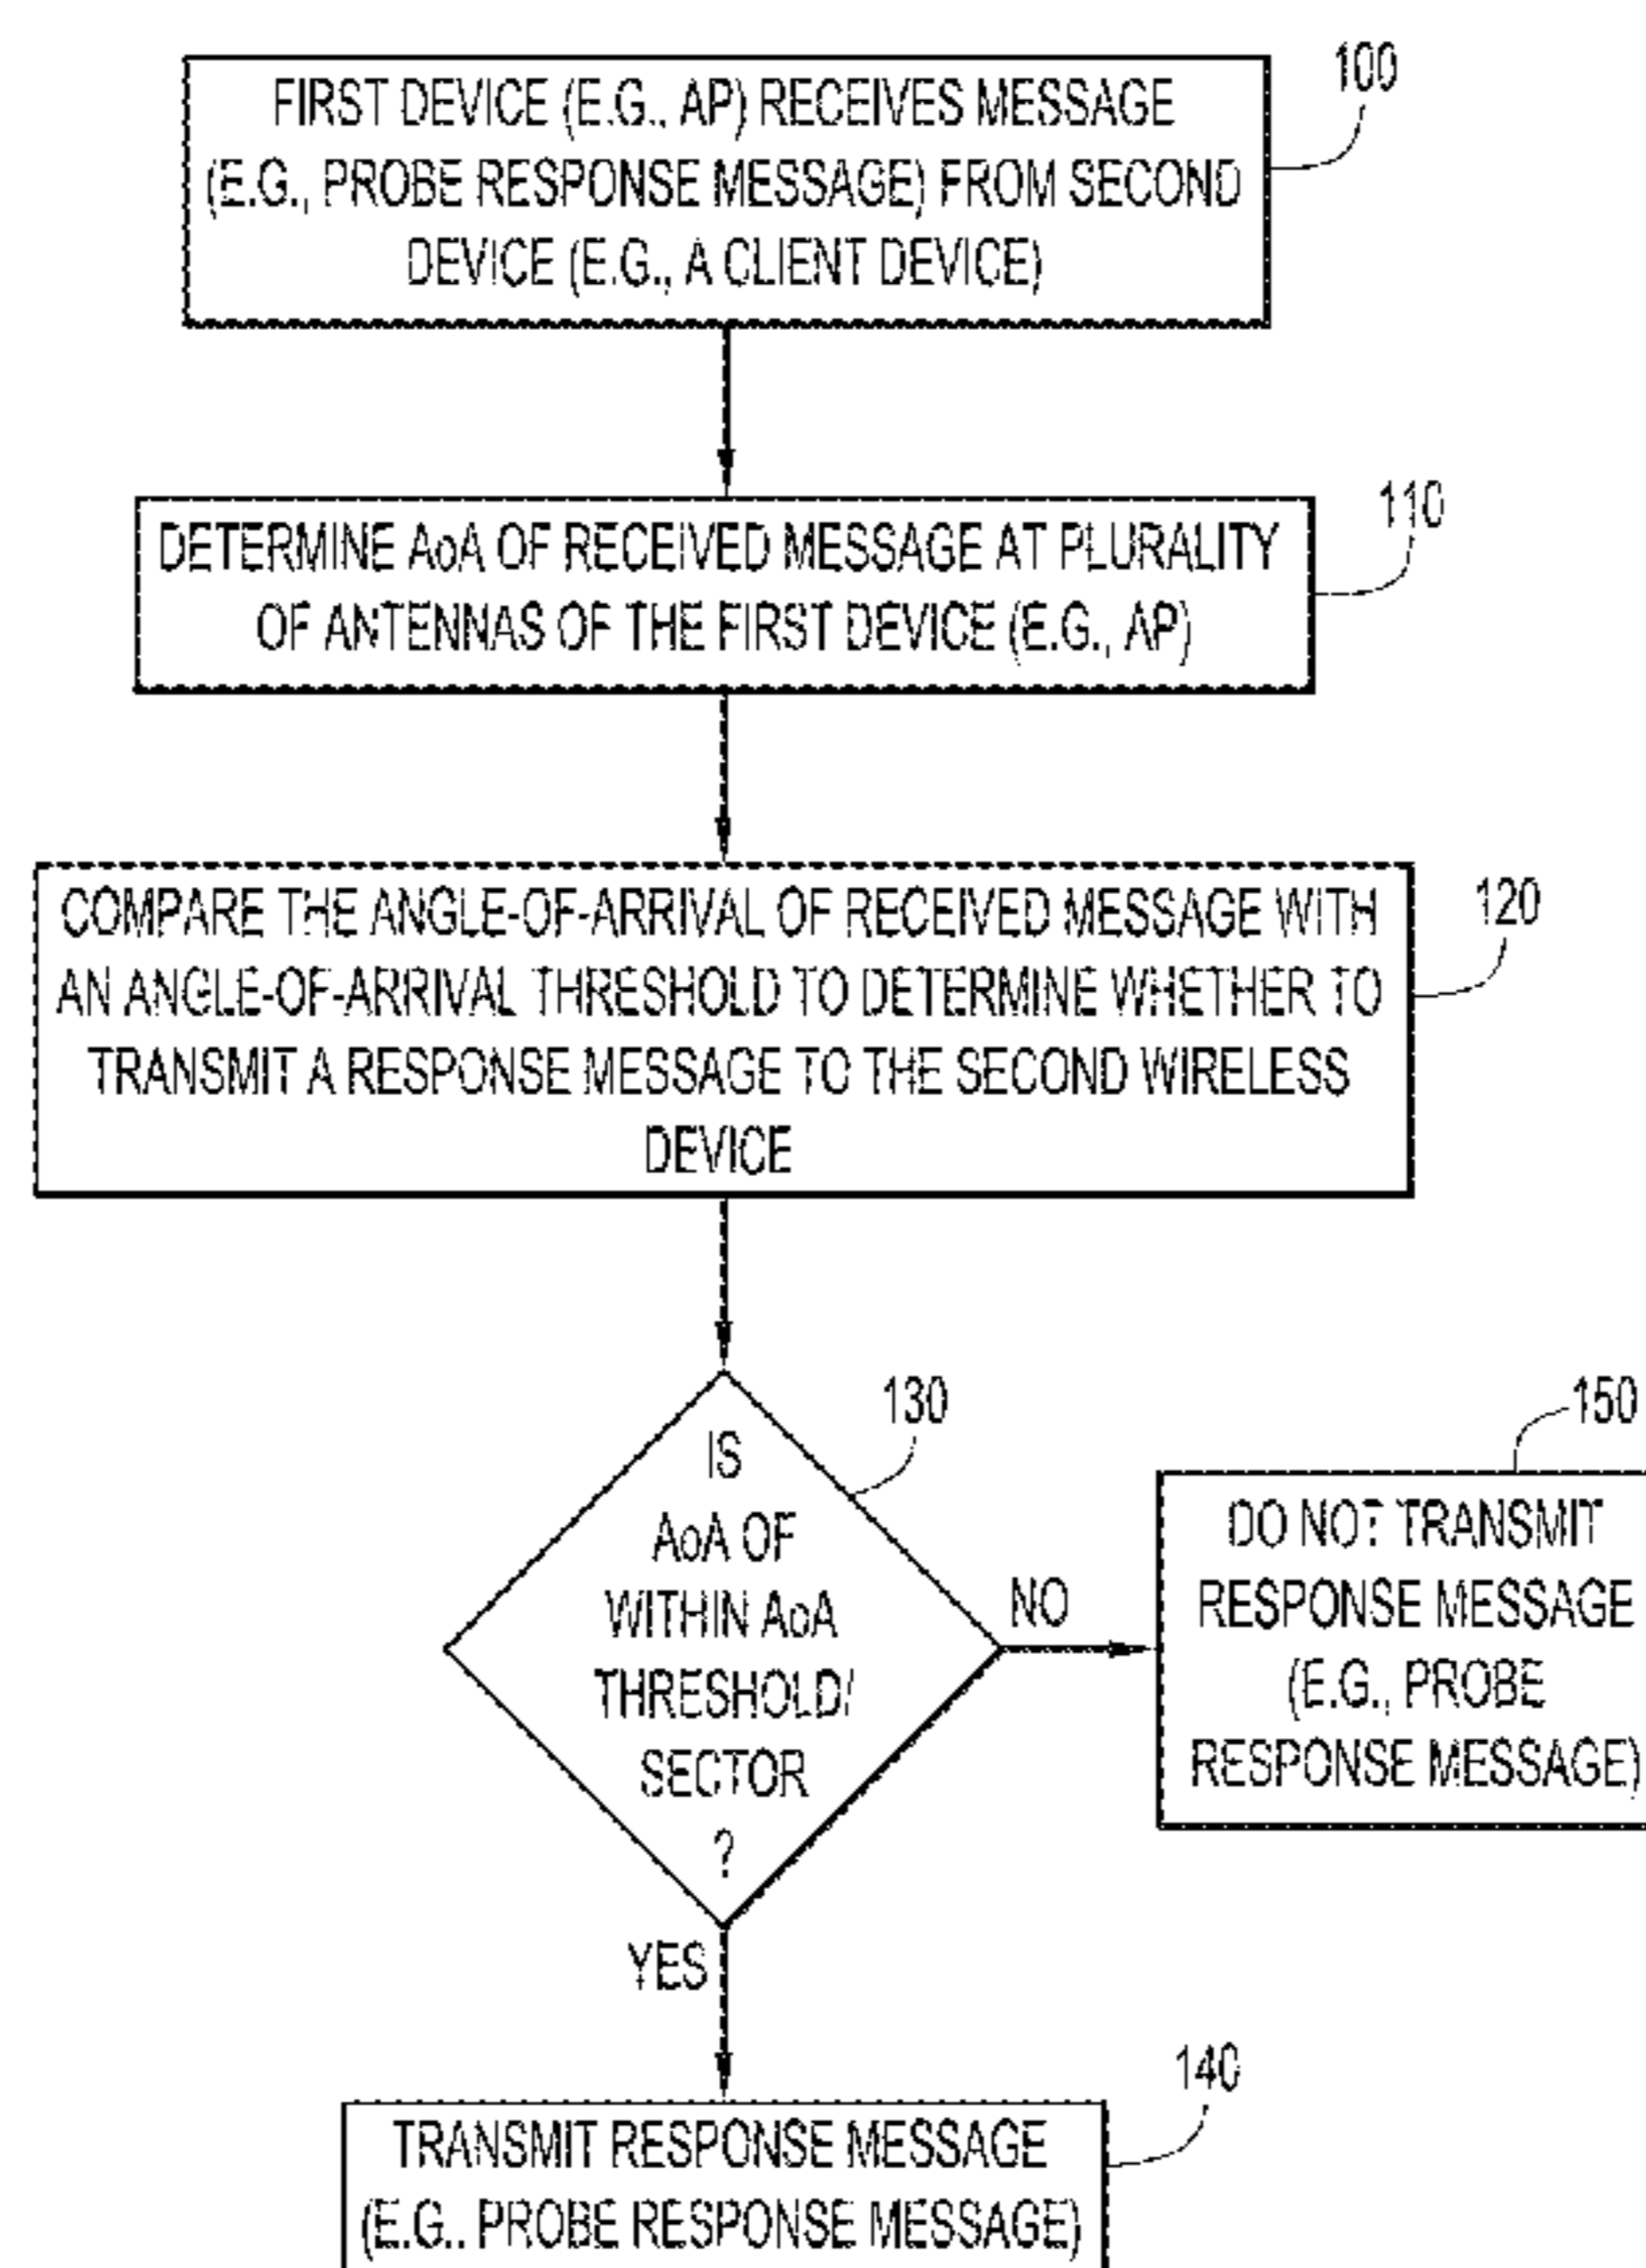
FIRST DEVICE (E.G., AP) RECEIVES MESSAGE (E.G., PROBE RESPONSE MESSAGE) FROM SECOND DEVICE (E.G., A CLIENT DEVICE)

100

DETERMINE AoA OF RECEIVED MESSAGE AT PLURALITY OF ANTENNAS OF THE FIRST DEVICE (E.G., AP)

110

COMPARE THE ANGLE-OF-ARRIVAL OF RECEIVED MESSAGE WITH AN ANGLE-OF-ARRIVAL THRESHOLD TO DETERMINE WHETHER TO TRANSMIT A RESPONSE MESSAGE TO THE SECOND WIRELESS DEVICE

120

IS AoA OF WITHIN AoA THRESHOLD/ SECTOR ?

130

NO

DO NOT TRANSMIT RESPONSE MESSAGE (E.G., PROBE RESPONSE MESSAGE)

150

YES

TRANSMIT RESPONSE MESSAGE (E.G., PROBE RESPONSE MESSAGE)

140